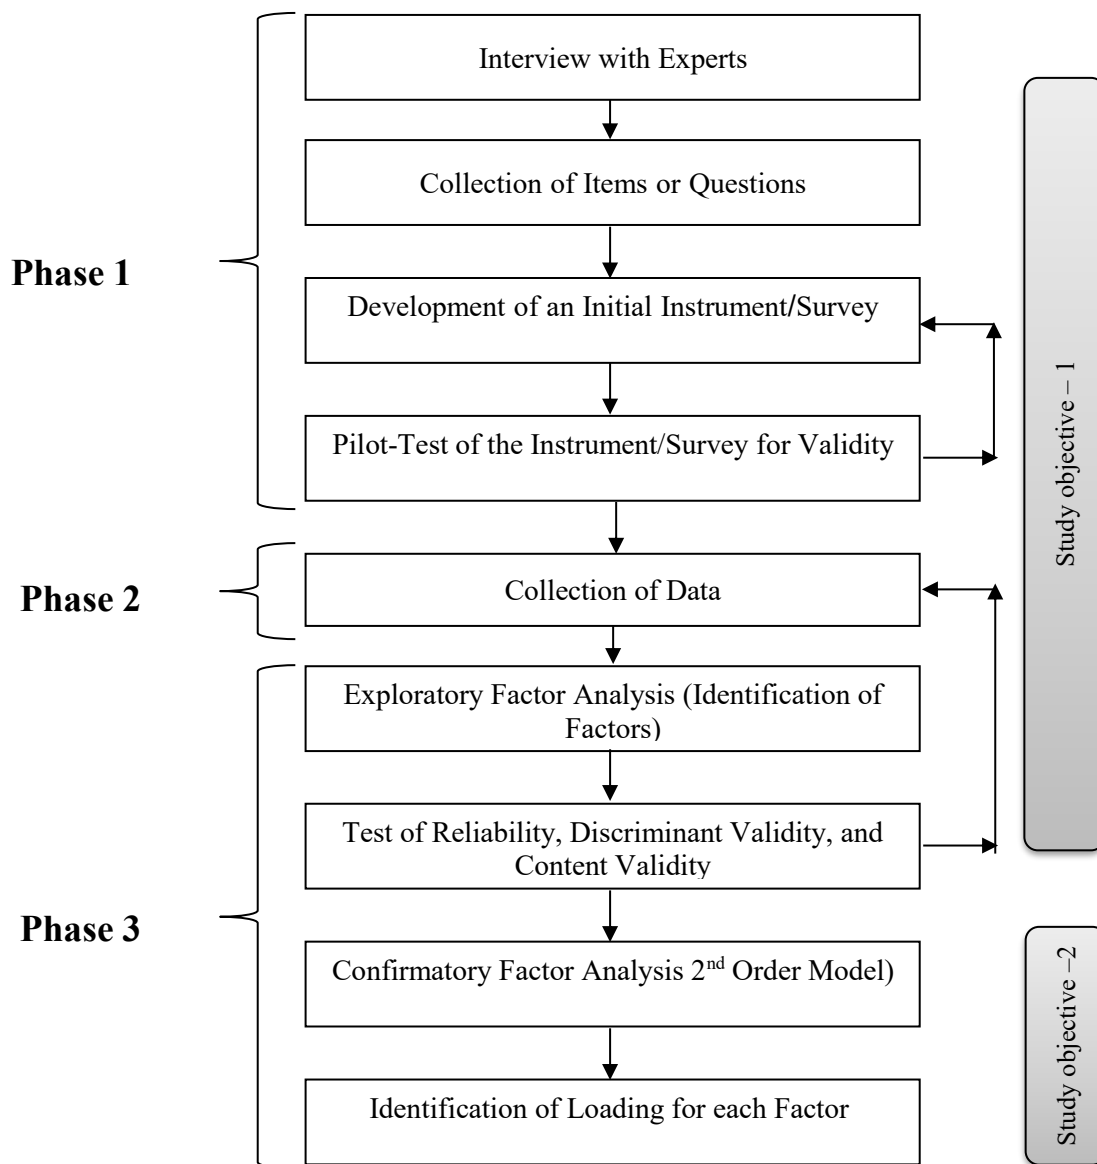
Phase 1

Interview with Experts

Collection of Items or Questions

Development of an Initial Instrument/Survey

Pilot-Test of the Instrument/Survey for Validity

Phase 2

Collection of Data

Phase 3

Exploratory Factor Analysis (Identification of Factors)

Test of Reliability, Discriminant Validity, and Content Validity

Confirmatory Factor Analysis 2$^{nd}$ Order Model)

Identification of Loading for each Factor

Study objective – 1

Study objective –2